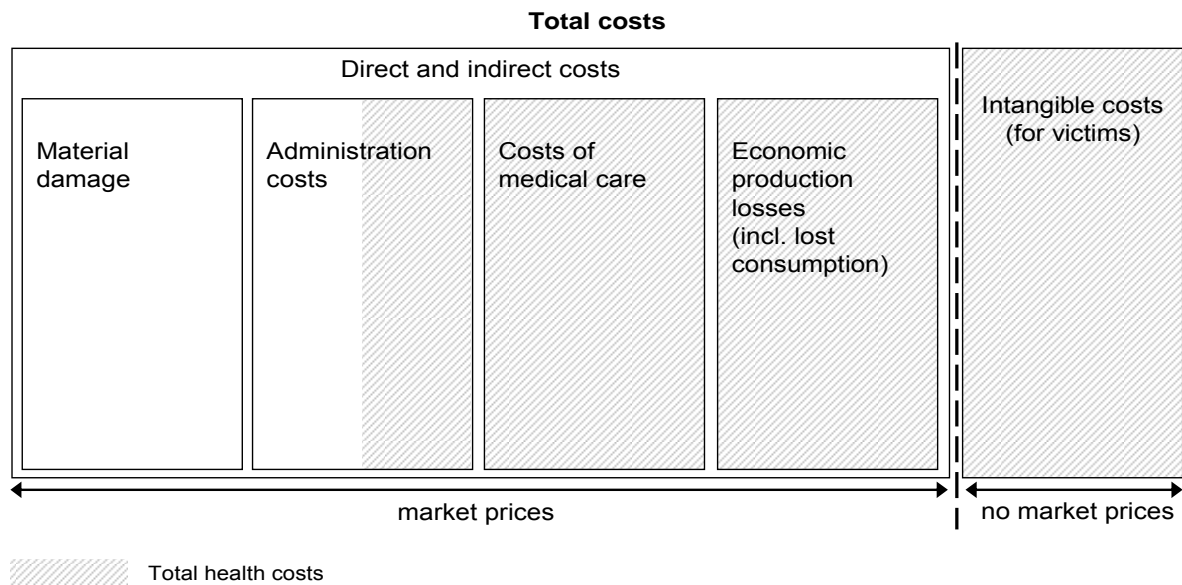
**Total costs**

Direct and indirect costs

Material damage

Administration costs

Costs of medical care

Economic production losses (incl. lost consumption)

Intangible costs (for victims)

market prices

no market prices

Total health costs